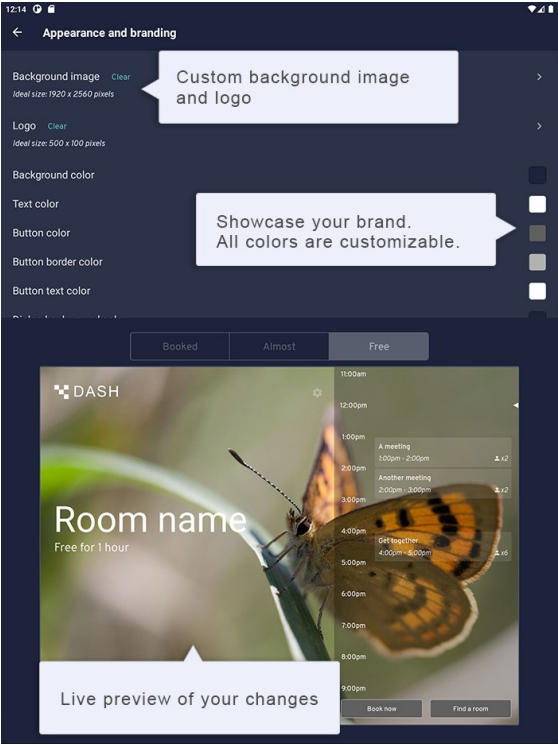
12:14

Appearance and branding

Background image Clear
Ideal size: 1920 x 2560 pixels

Custom background image and logo

Logo Clear
Ideal size: 500 x 100 pixels

Background color

Text color

Showcase your brand.
All colors are customizable.

Button color

Button border color

Button text color

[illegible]

Booked | Almost | Free

DASH

11:00am
12:00pm
1:00pm
2:00pm
3:00pm
4:00pm
5:00pm
6:00pm
7:00pm
8:00pm
9:00pm

A meeting
1:00pm - 2:00pm x2

Another meeting
2:00pm - 3:00pm x2

Get together
4:00pm - 5:00pm x6

Room name
Free for 1 hour

Live preview of your changes

Book now

Find a room